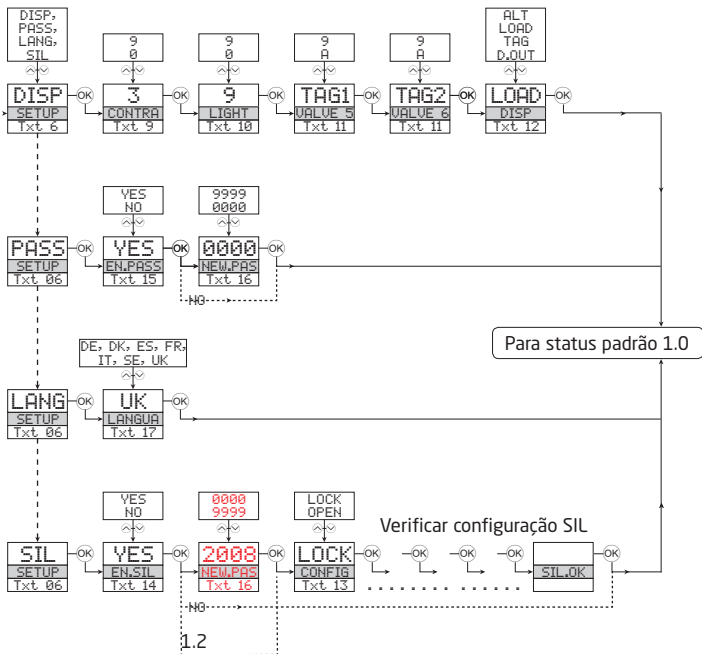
DISP, PASS, LANG, SIL

9
0

9
0

9
A

9
A

ALT
LOAD
TAG
D.OUT

DISP
SETUP
Txt 6
OK

3
CONTRA
Txt 9
OK

9
LIGHT
Txt 10
OK

TAG1
VALVE 5
Txt 11
OK

TAG2
VALVE 6
Txt 11
OK

LOAD
DISP
Txt 12
OK

YES
NO

9999
0000

PASS
SETUP
Txt 06
OK

YES
EN.PASS
Txt 15
OK

0000
NEW.PAS
Txt 16
OK

NO

Para status padrão 1.0

DE, DK, ES, FR, IT, SE, UK

LANG
SETUP
Txt 06
OK

UK
LANGUA
Txt 17
OK

YES
NO

0000
9999

LOCK
OPEN

Verificar configuração SIL

SIL
SETUP
Txt 06
OK

YES
EN.SIL
Txt 14
OK

2008
NEW.PAS
Txt 16

LOCK
CONFIG
Txt 13
OK

OK

OK

OK

SIL.OK
OK

NO

1.2